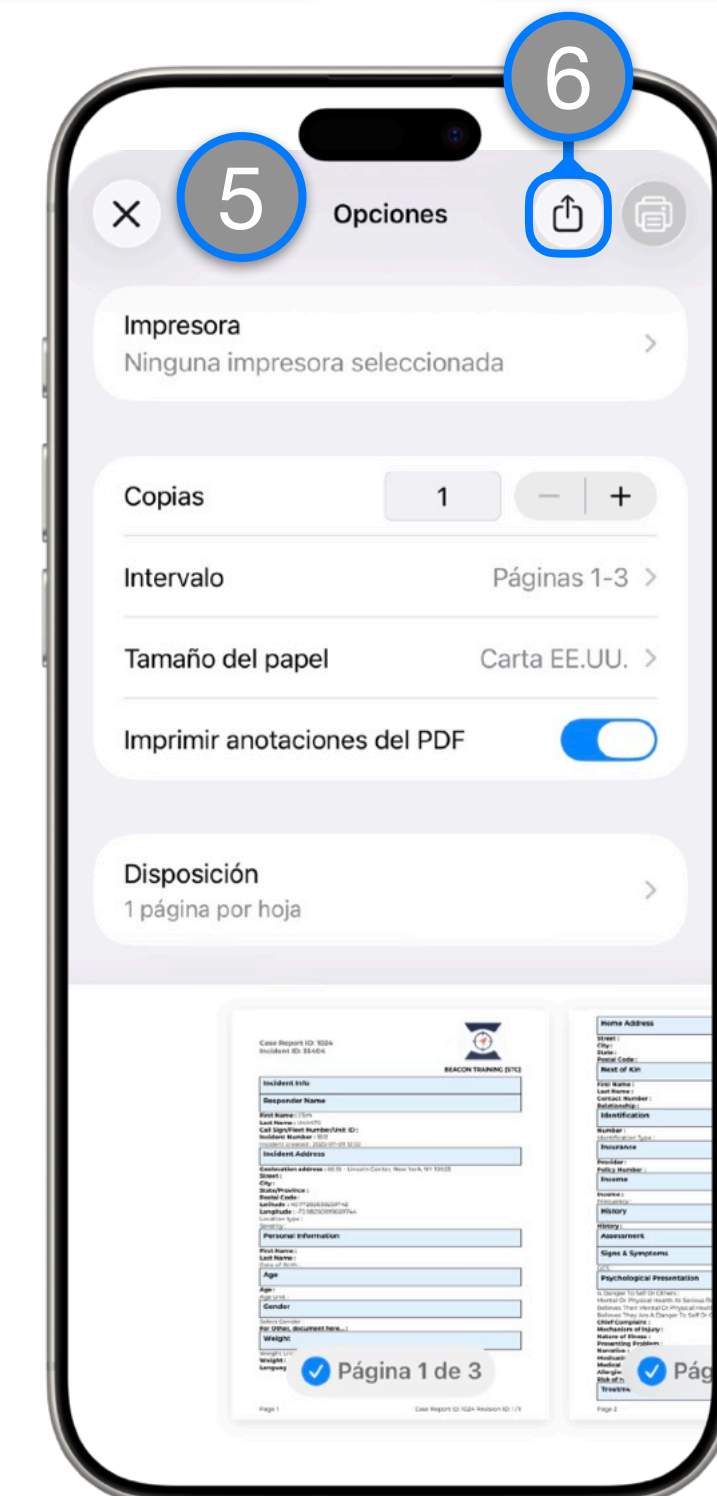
6

5

Opciones

Impresora
Ninguna impresora seleccionada

Copias 1 − +

Intervalo Páginas 1-3

Tamaño del papel Carta EE.UU.

Imprimir anotaciones del PDF

Disposición
1 página por hoja

Case Report ID: 1024
Incident ID: 35404

BEACON TRAINING (STC)

Incident Info

Responder Name

First Name :
Last Name :
Call Sign/Fleet Number/Unit ID :
Incident Number :

Incident Address

Geolocation address :
Street :
City :
State/Province :
Postal Code :
Latitude :
Longitude :

Personal Information

First Name :
Last Name :

Age

Age :

Gender

Weight

Página 1 de 3

Page 1

Home Address

Street :
City :
State :
Postal Code :

Next of Kin

First Name :
Last Name :
Contact Number :
Relationship :

Identification

Number :

Insurance

Provider :
Policy Number :

Income

Income :

History

History :

Assessment

Signs & Symptoms

Psychological Presentation

Chief Complaint :
Mechanism of Injury :
Nature of Illness :
Presenting Problem :
Narrative :
Medical
Allergie
Risk of

Pág

Page 2